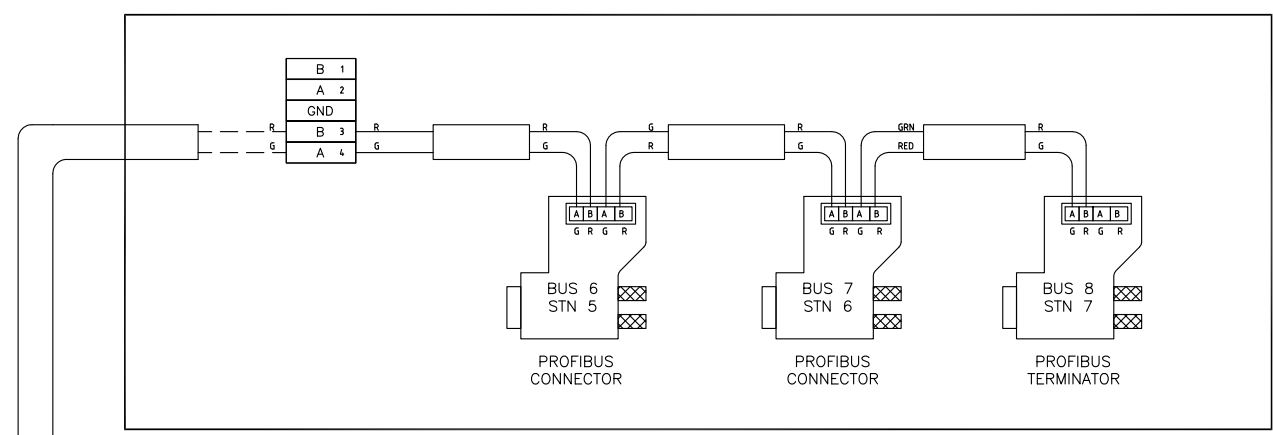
| B | 1 |
|---|---|
| A | 2 |
| GND | |
| B | 3 |
| A | 4 |

R
G
R
G
R
G
G
R
R
G
GRN
RED
R
G

A B A B
G R G R
BUS 6
STN 5
PROFIBUS CONNECTOR

A B A B
G R G R
BUS 7
STN 6
PROFIBUS CONNECTOR

A B A B
G R G R
BUS 8
STN 7
PROFIBUS TERMINATOR